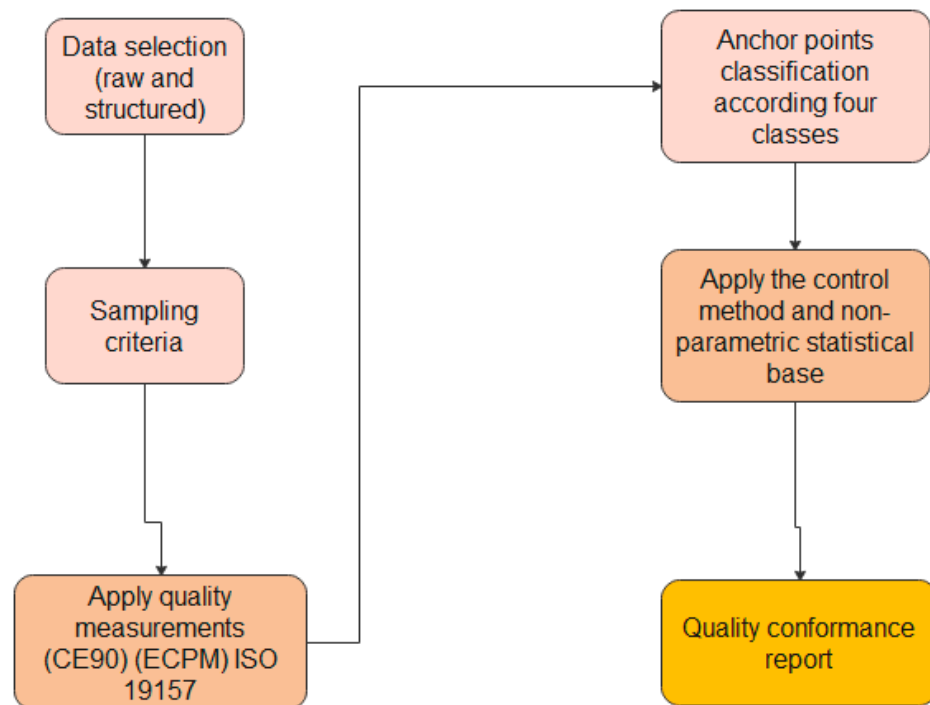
Data selection (raw and structured)

Sampling criteria

Apply quality measurements (CE90) (ECPM) ISO 19157

Anchor points classification according four classes

Apply the control method and non-parametric statistical base

Quality conformance report